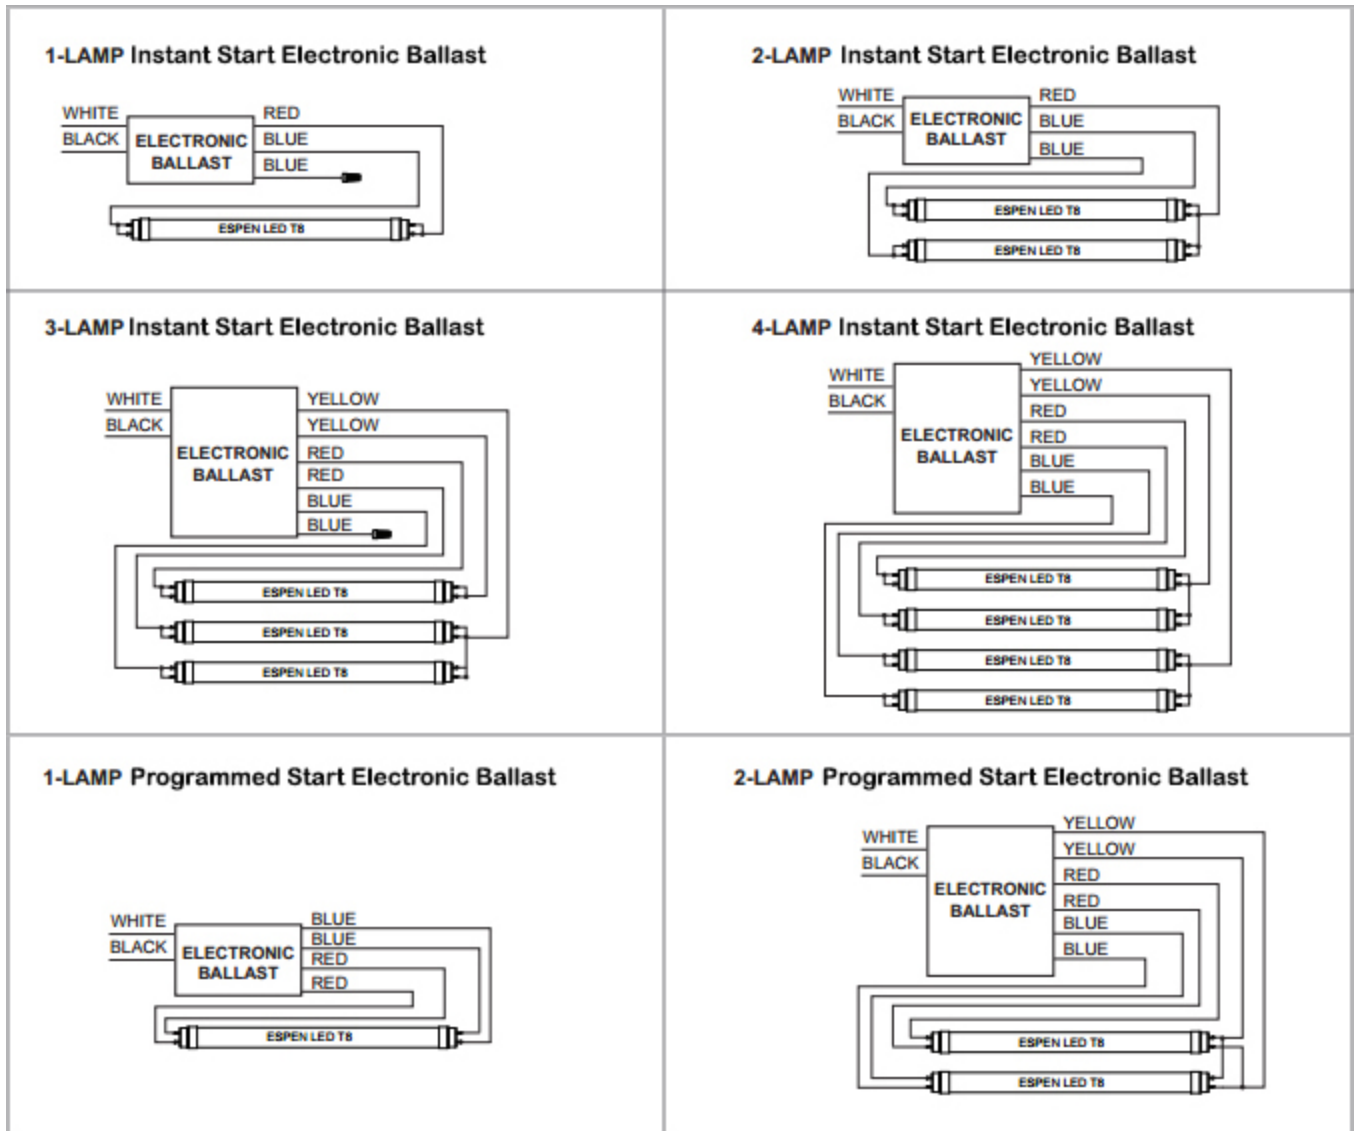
1-LAMP Instant Start Electronic Ballast

WHITE
BLACK
ELECTRONIC BALLAST
RED
BLUE
BLUE
ESPEN LED T8

2-LAMP Instant Start Electronic Ballast

WHITE
BLACK
ELECTRONIC BALLAST
RED
BLUE
BLUE
ESPEN LED T8
ESPEN LED T8

3-LAMP Instant Start Electronic Ballast

WHITE
BLACK
ELECTRONIC BALLAST
YELLOW
YELLOW
RED
RED
BLUE
BLUE
ESPEN LED T8
ESPEN LED T8
ESPEN LED T8

4-LAMP Instant Start Electronic Ballast

WHITE
BLACK
ELECTRONIC BALLAST
YELLOW
YELLOW
RED
RED
BLUE
BLUE
ESPEN LED T8
ESPEN LED T8
ESPEN LED T8
ESPEN LED T8

1-LAMP Programmed Start Electronic Ballast

WHITE
BLACK
ELECTRONIC BALLAST
BLUE
BLUE
RED
RED
ESPEN LED T8

2-LAMP Programmed Start Electronic Ballast

WHITE
BLACK
ELECTRONIC BALLAST
YELLOW
YELLOW
RED
RED
BLUE
BLUE
ESPEN LED T8
ESPEN LED T8